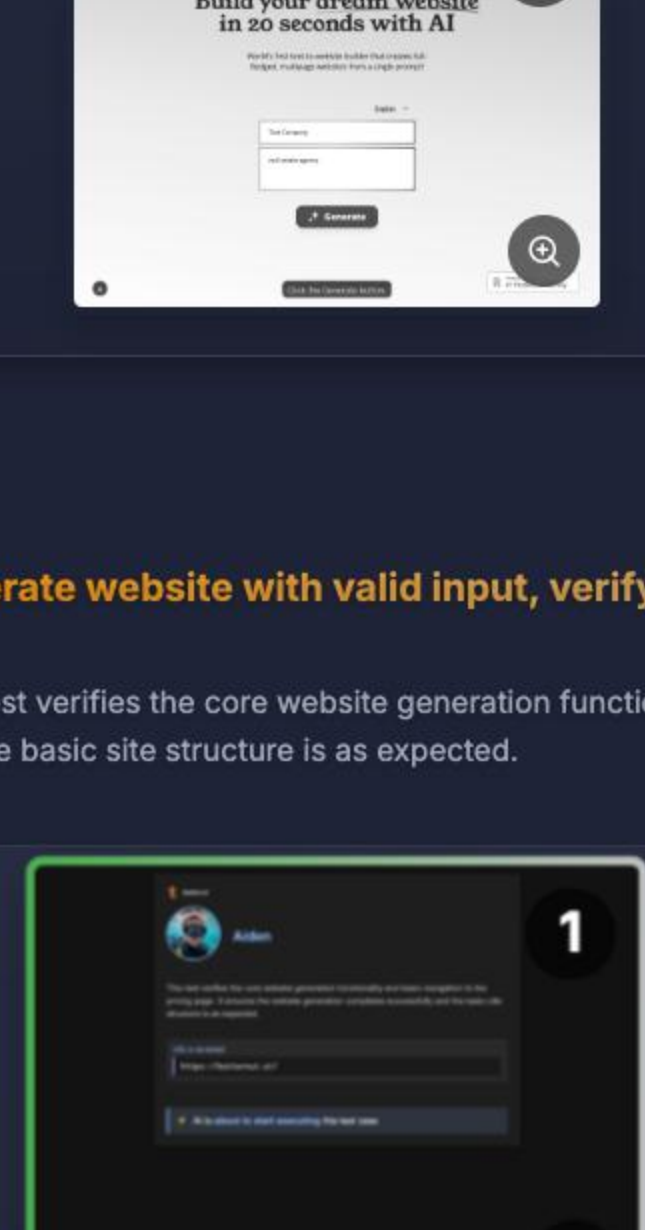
Build your dream website in 20 seconds with AI

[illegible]

English

Test Company

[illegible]

Generate

Click the Generate button

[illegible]

erate website with valid input, verify

st verifies the core website generation functi e basic site structure is as expected.

Aiden

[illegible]

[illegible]

https://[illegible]

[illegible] the test case

1